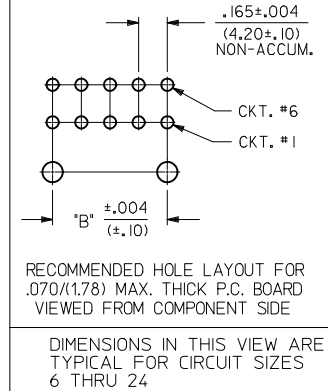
.165±.004
(4.20±.10)
NON-ACCUM.

CKT. #6

CKT. #1

"B" $\frac{\pm.004}{(\pm.10)}$

RECOMMENDED HOLE LAYOUT FOR .070/(1.78) MAX. THICK P.C. BOARD VIEWED FROM COMPONENT SIDE

DIMENSIONS IN THIS VIEW ARE TYPICAL FOR CIRCUIT SIZES 6 THRU 24